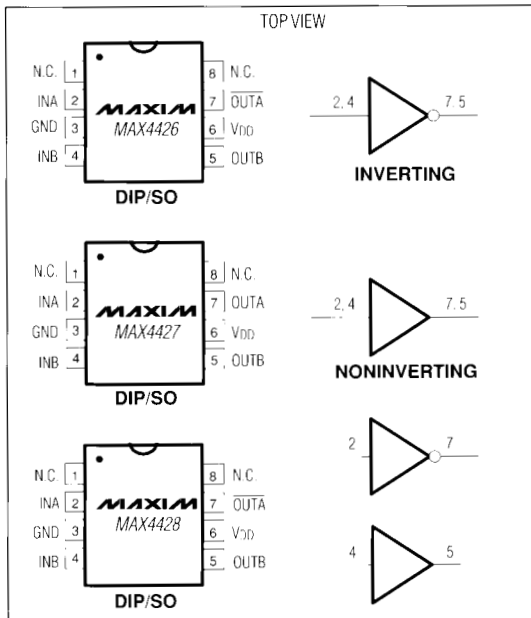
TOP VIEW

N.C. 1
INA 2
GND 3
INB 4

MAXIM
MAX4426

8 N.C.
7 $\overline{OUTA}$
6 $V_{DD}$
5 $\overline{OUTB}$

DIP/SO

2, 4
7, 5
INVERTING

N.C. 1
INA 2
GND 3
INB 4

MAXIM
MAX4427

8 N.C.
7 OUTA
6 $V_{DD}$
5 OUTB

DIP/SO

2, 4
7, 5
NONINVERTING

N.C. 1
INA 2
GND 3
INB 4

MAXIM
MAX4428

8 N.C.
7 $\overline{OUTA}$
6 $V_{DD}$
5 OUTB

DIP/SO

2
7
4
5